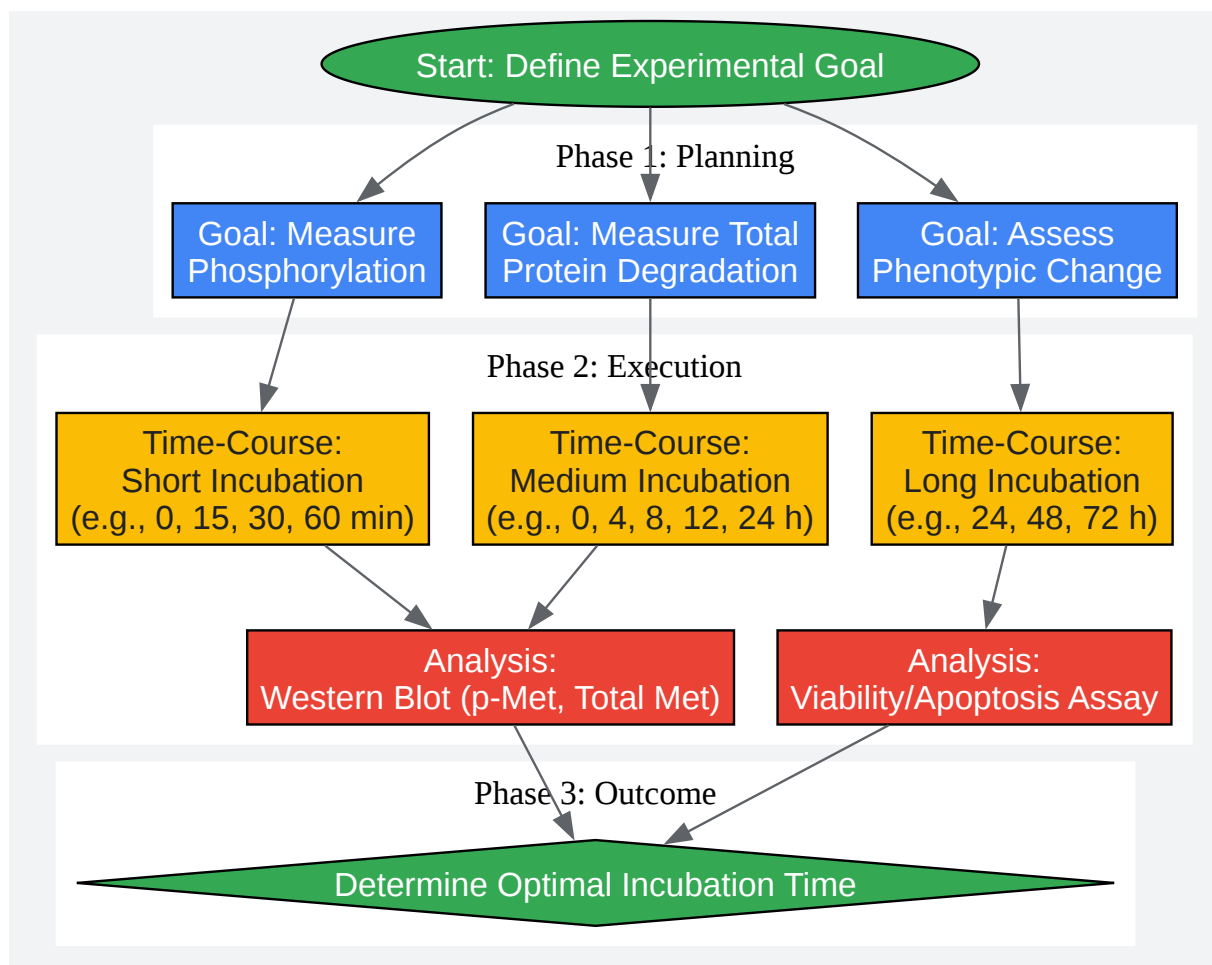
Start: Define Experimental Goal

Phase 1: Planning

Goal: Measure Phosphorylation

Goal: Measure Total Protein Degradation

Goal: Assess Phenotypic Change

Phase 2: Execution

Time-Course: Short Incubation (e.g., 0, 15, 30, 60 min)

Time-Course: Medium Incubation (e.g., 0, 4, 8, 12, 24 h)

Time-Course: Long Incubation (e.g., 24, 48, 72 h)

Analysis: Western Blot (p-Met, Total Met)

Analysis: Viability/Apoptosis Assay

Phase 3: Outcome

Determine Optimal Incubation Time